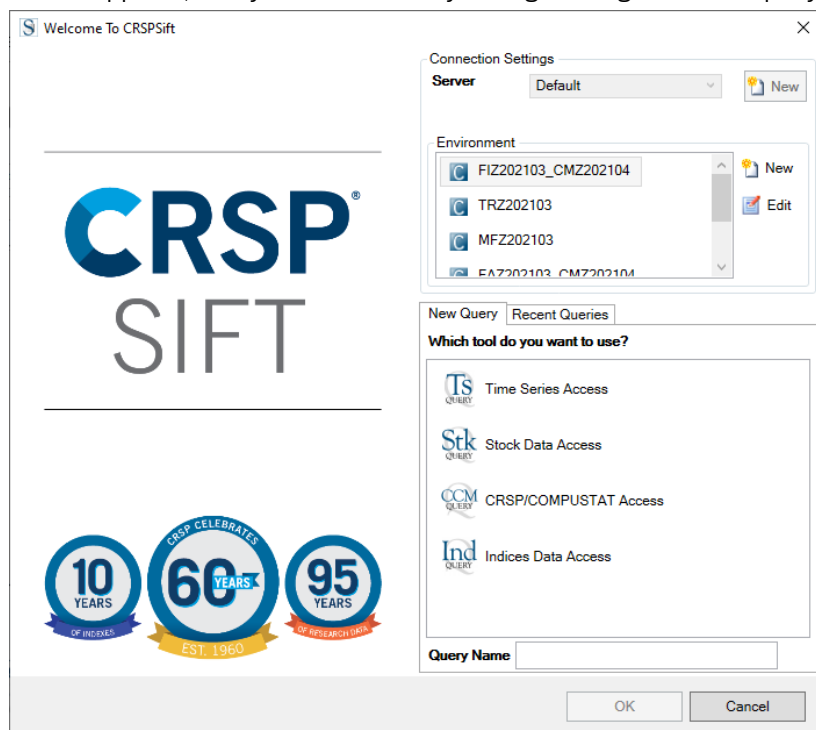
S Welcome To CRSPSift

CRSP®
SIFT

10 YEARS OF INDEXES

CRSP CELEBRATES 60 YEARS EST. 1960

95 YEARS OF RESEARCH DATA

Connection Settings
Server Default New

Environment
FIZ202103_CMZ202104
TRZ202103
MFZ202103
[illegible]

New
Edit

New Query | Recent Queries

Which tool do you want to use?

Ts QUERY Time Series Access

Stk QUERY Stock Data Access

CCM QUERY CRSP/COMPUSTAT Access

Ind QUERY Indices Data Access

Query Name

OK
Cancel